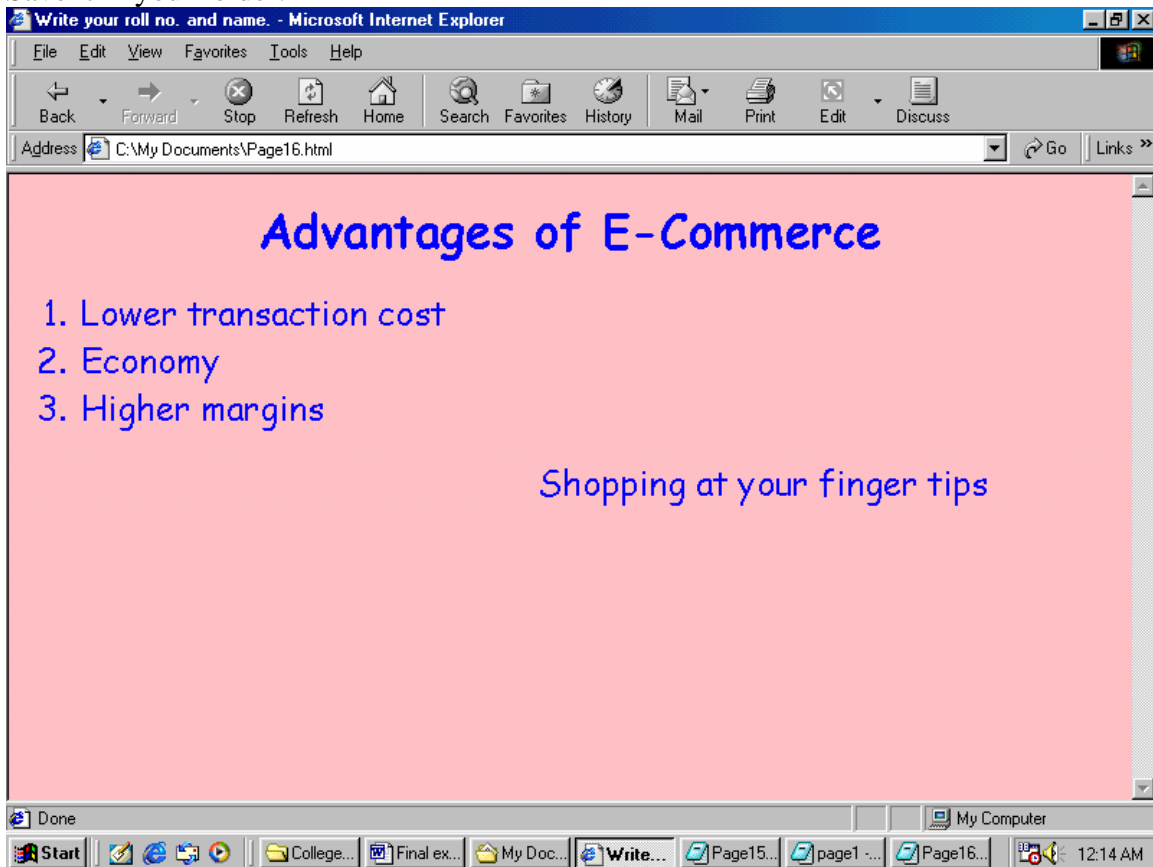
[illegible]

Write your roll no. and name. - Microsoft Internet Explorer

File Edit View Favorites Tools Help

Back Forward Stop Refresh Home Search Favorites History Mail Print Edit Discuss

Address C:\My Documents\Page16.html

Go Links »

Advantages of E-Commerce

1. Lower transaction cost
2. Economy
3. Higher margins

Shopping at your finger tips

Done

My Computer

Start College... Final ex... My Doc... Write... Page15... page1 -... Page16... 12:14 AM